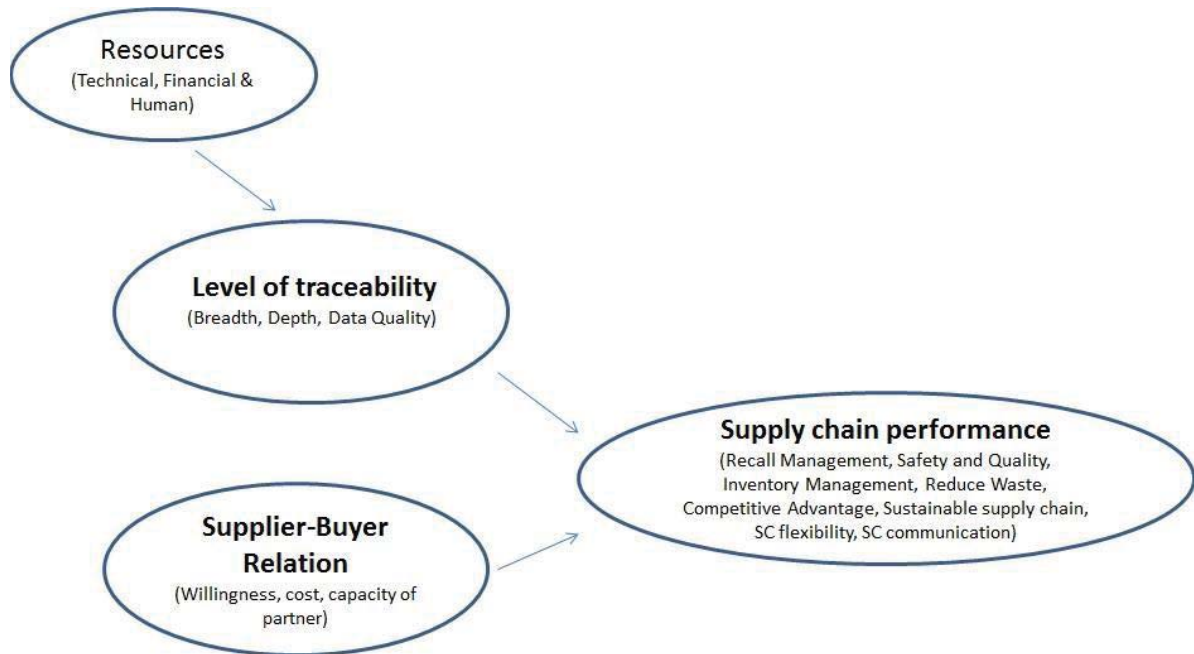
Resources
(Technical, Financial & Human)

Level of traceability
(Breadth, Depth, Data Quality)

Supply chain performance
(Recall Management, Safety and Quality, Inventory Management, Reduce Waste, Competitive Advantage, Sustainable supply chain, SC flexibility, SC communication)

Supplier-Buyer Relation
(Willingness, cost, capacity of partner)